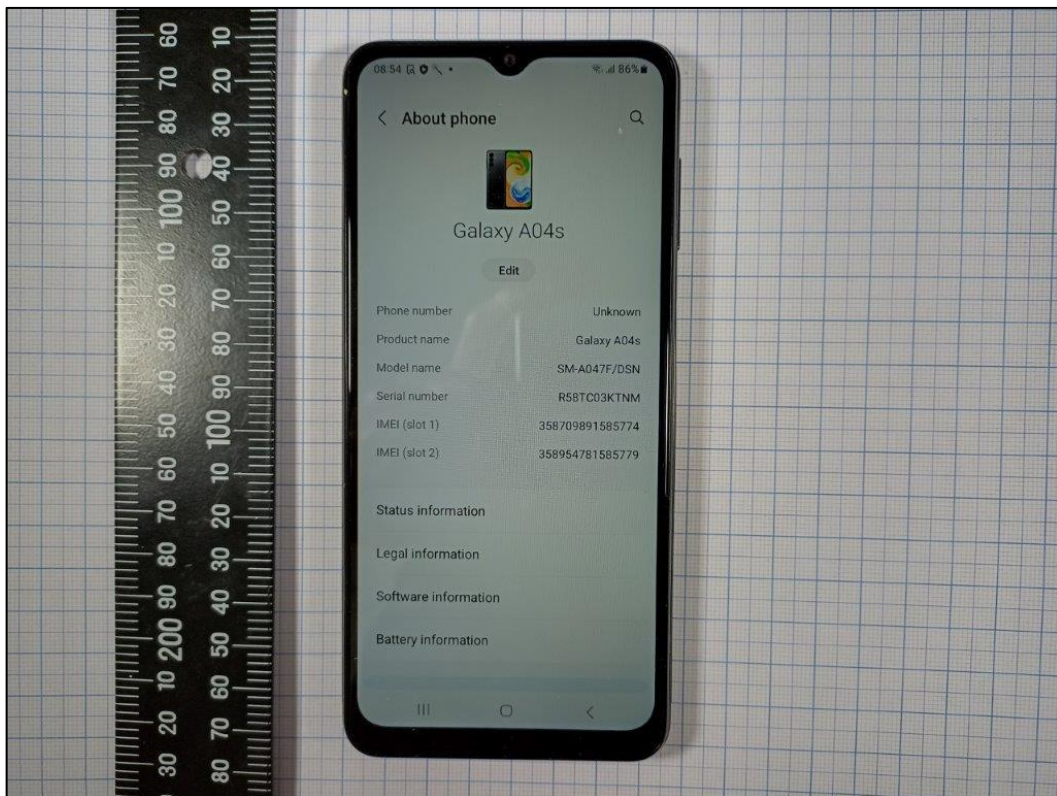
60 70 80 90 100 10 20 30 40 50 60 70 80 90 200 10 20 30

10 20 30 40 50 60 70 80 90 100 10 20 30 40 50 60 70 80

08:54 86%

About phone

Galaxy A04s

Edit

Phone number Unknown

Product name Galaxy A04s

Model name SM-A047F/DSN

Serial number R58TC03KTNM

IMEI (slot 1) 358709891585774

IMEI (slot 2) 358954781585779

Status information

Legal information

Software information

Battery information